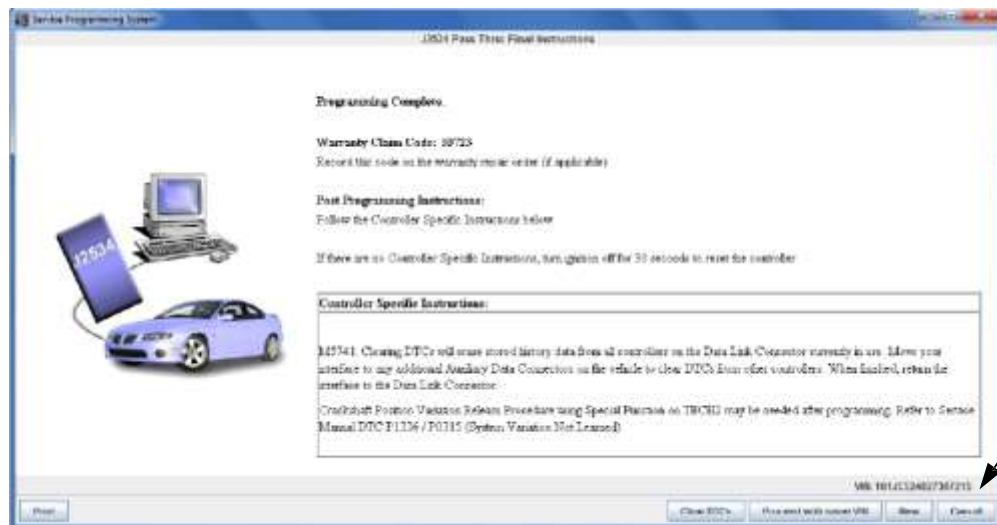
Service Programming System

J2534 Pass Thru: Final Instructions

J2534

Programming Complete.

Warranty Claim Code: 10723
Record this code on the warranty repair order (if applicable)

Post Programming Instructions:
Follow the Controller Specific Instructions below

If there are no Controller Specific Instructions, turn ignition off for 30 seconds to reset the controller

| Controller Specific Instructions: |
|---|
| M5341: Clearing DTCs will erase stored history data from all controllers on the Data Link Connector currently in use. Move your interface to any additional Auxiliary Data Connectors on the vehicle to clear DTCs from other controllers. When finished, return the interface to the Data Link Connector. Crankshaft Position Variation Relearn Procedure using Special Function on TECH2 may be needed after programming. Refer to Service Manual DTC P1336 / P0315 (System Variation Not Learned) |

VIN: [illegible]

Print

Clear DTCs

Proceed with same VIN

New

Cancel